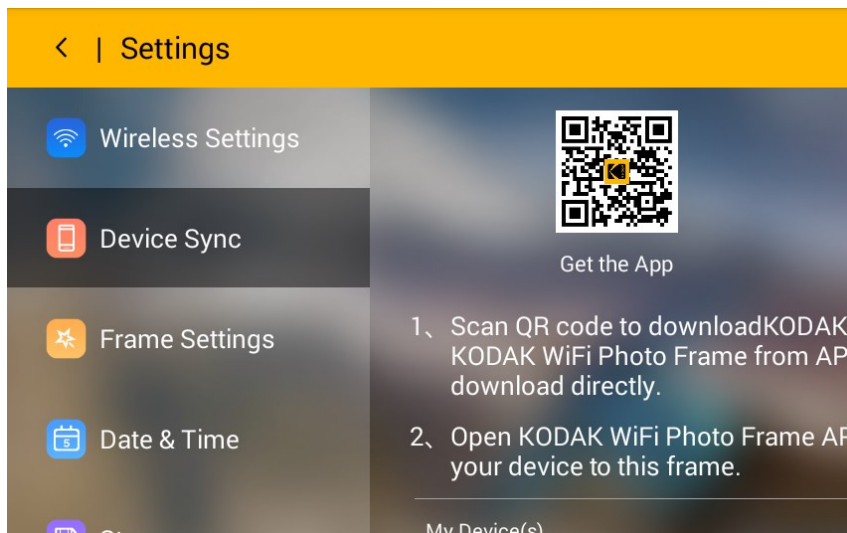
< | Settings

Wireless Settings

Device Sync

Frame Settings

Date & Time

St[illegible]

Get the App

1、Scan QR code to downloadKODAK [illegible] KODAK WiFi Photo Frame from AP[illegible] download directly.

2、Open KODAK WiFi Photo Frame AP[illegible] your device to this frame.

My Device(s)